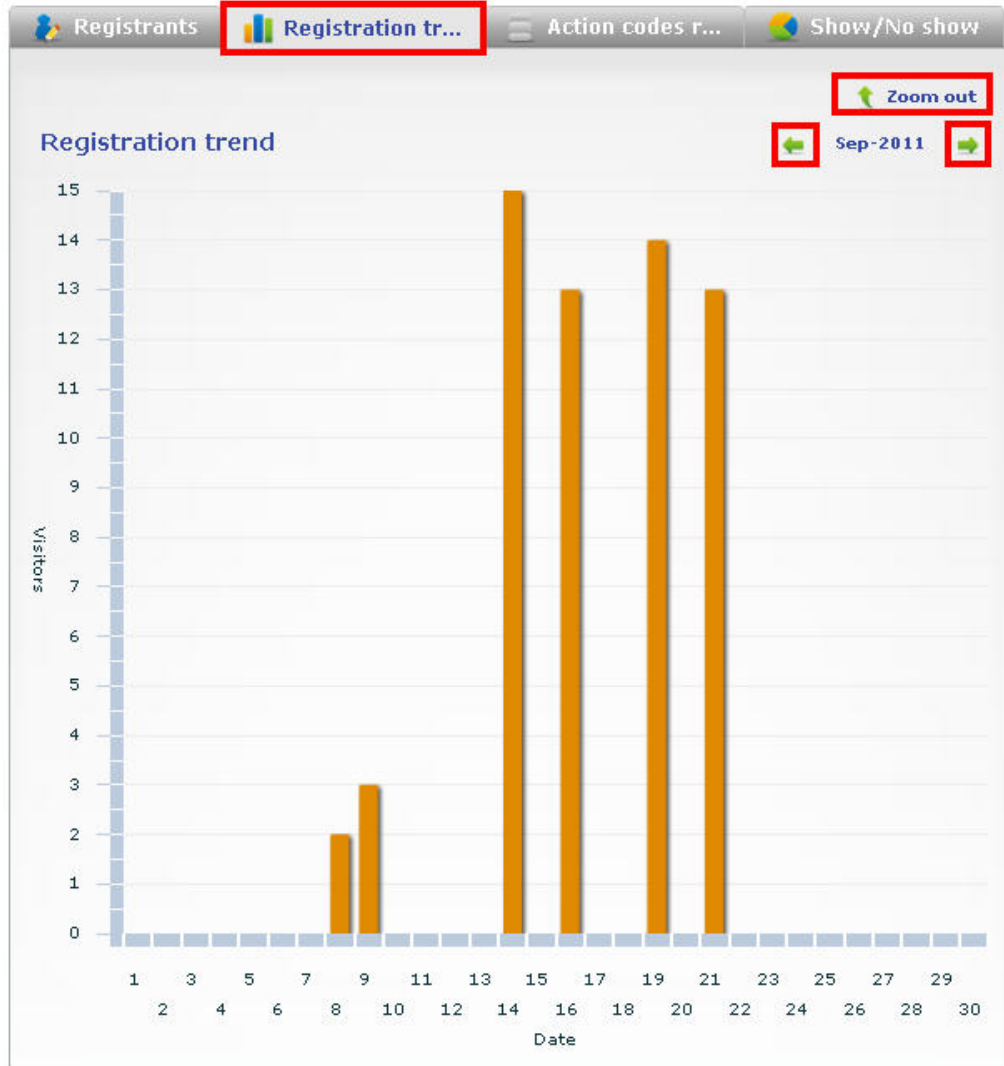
Registrants | Registration tr... | Action codes r... | Show/No show

Zoom out

Registration trend

Sep-2011

15
14
13
12
11
10
9
8
7
6
5
4
3
2
1
0

Visitors

1 3 5 7 9 11 13 15 17 19 21 23 25 27 29
2 4 6 8 10 12 14 16 18 20 22 24 26 28 30

Date